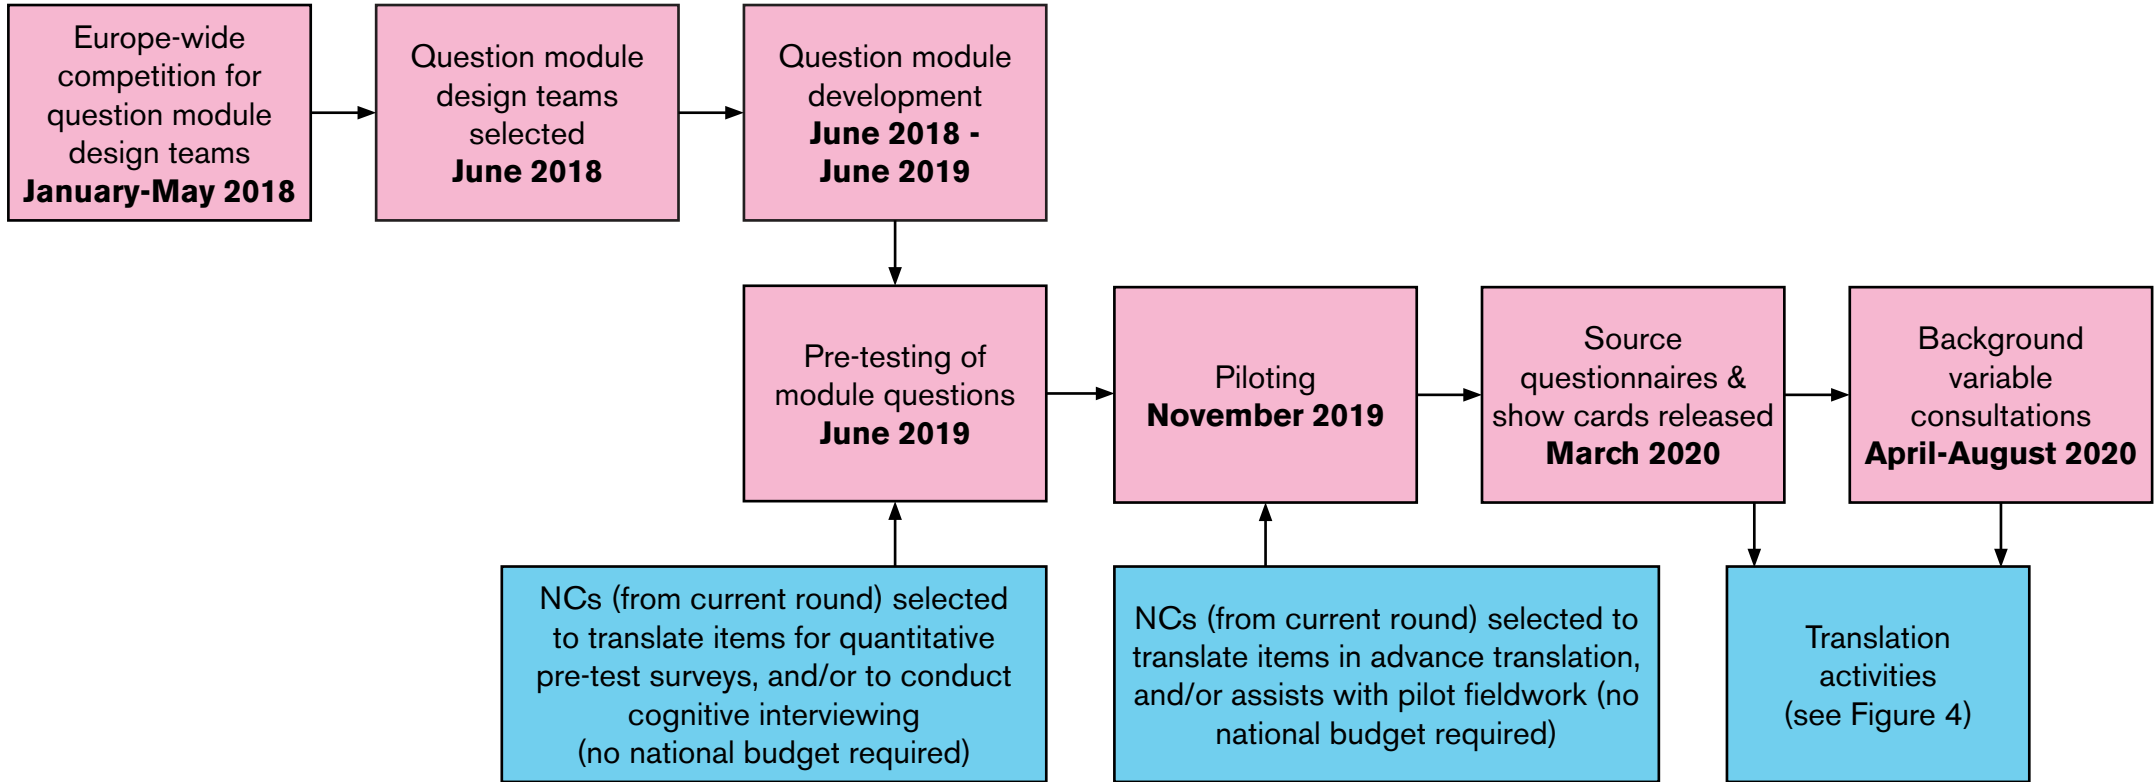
Europe-wide competition for question module design teams
**January-May 2018**

Question module design teams selected
**June 2018**

Question module development
**June 2018 - June 2019**

Pre-testing of module questions
**June 2019**

Piloting
**November 2019**

Source questionnaires & show cards released
**March 2020**

Background variable consultations
**April-August 2020**

NCs (from current round) selected to translate items for quantitative pre-test surveys, and/or to conduct cognitive interviewing (no national budget required)

NCs (from current round) selected to translate items in advance translation, and/or assists with pilot fieldwork (no national budget required)

Translation activities (see Figure 4)